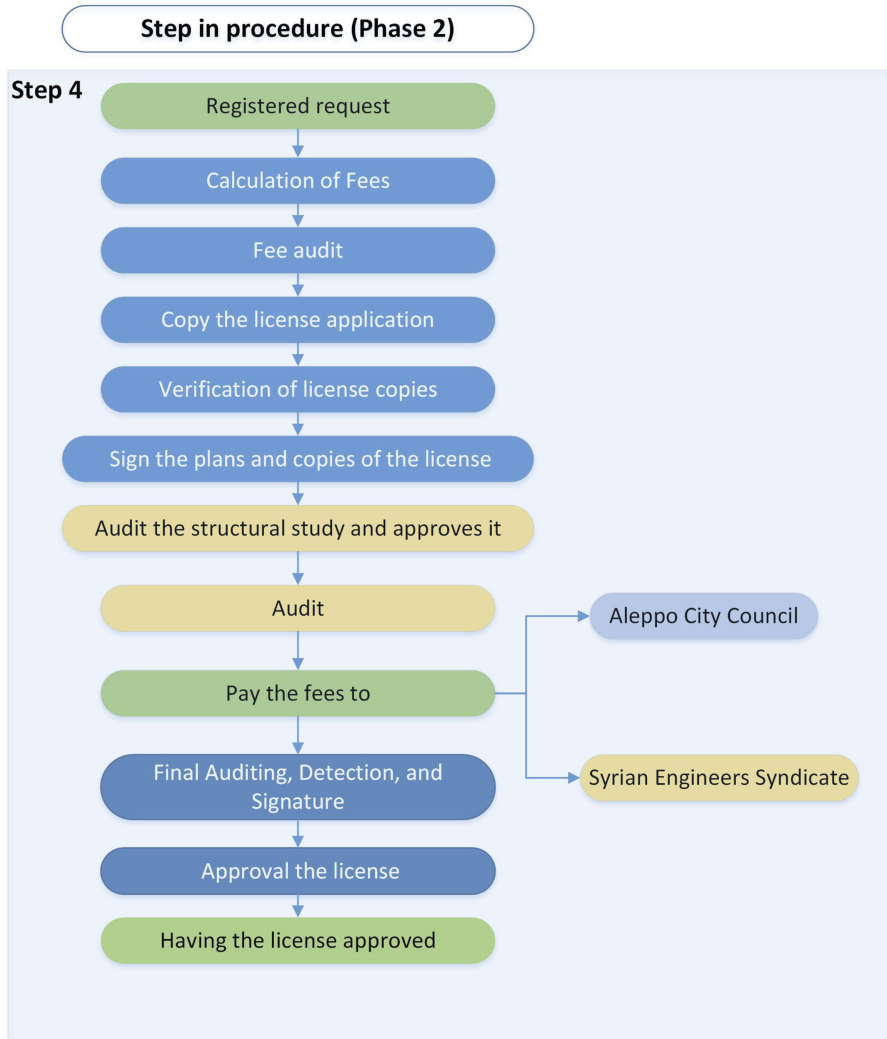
Step in procedure (Phase 2)

Step 4

Registered request

Calculation of Fees

Fee audit

Copy the license application

Verification of license copies

Sign the plans and copies of the license

Audit the structural study and approves it

Audit

Pay the fees to

Aleppo City Council

Syrian Engineers Syndicate

Final Auditing, Detection, and Signature

Approval the license

Having the license approved